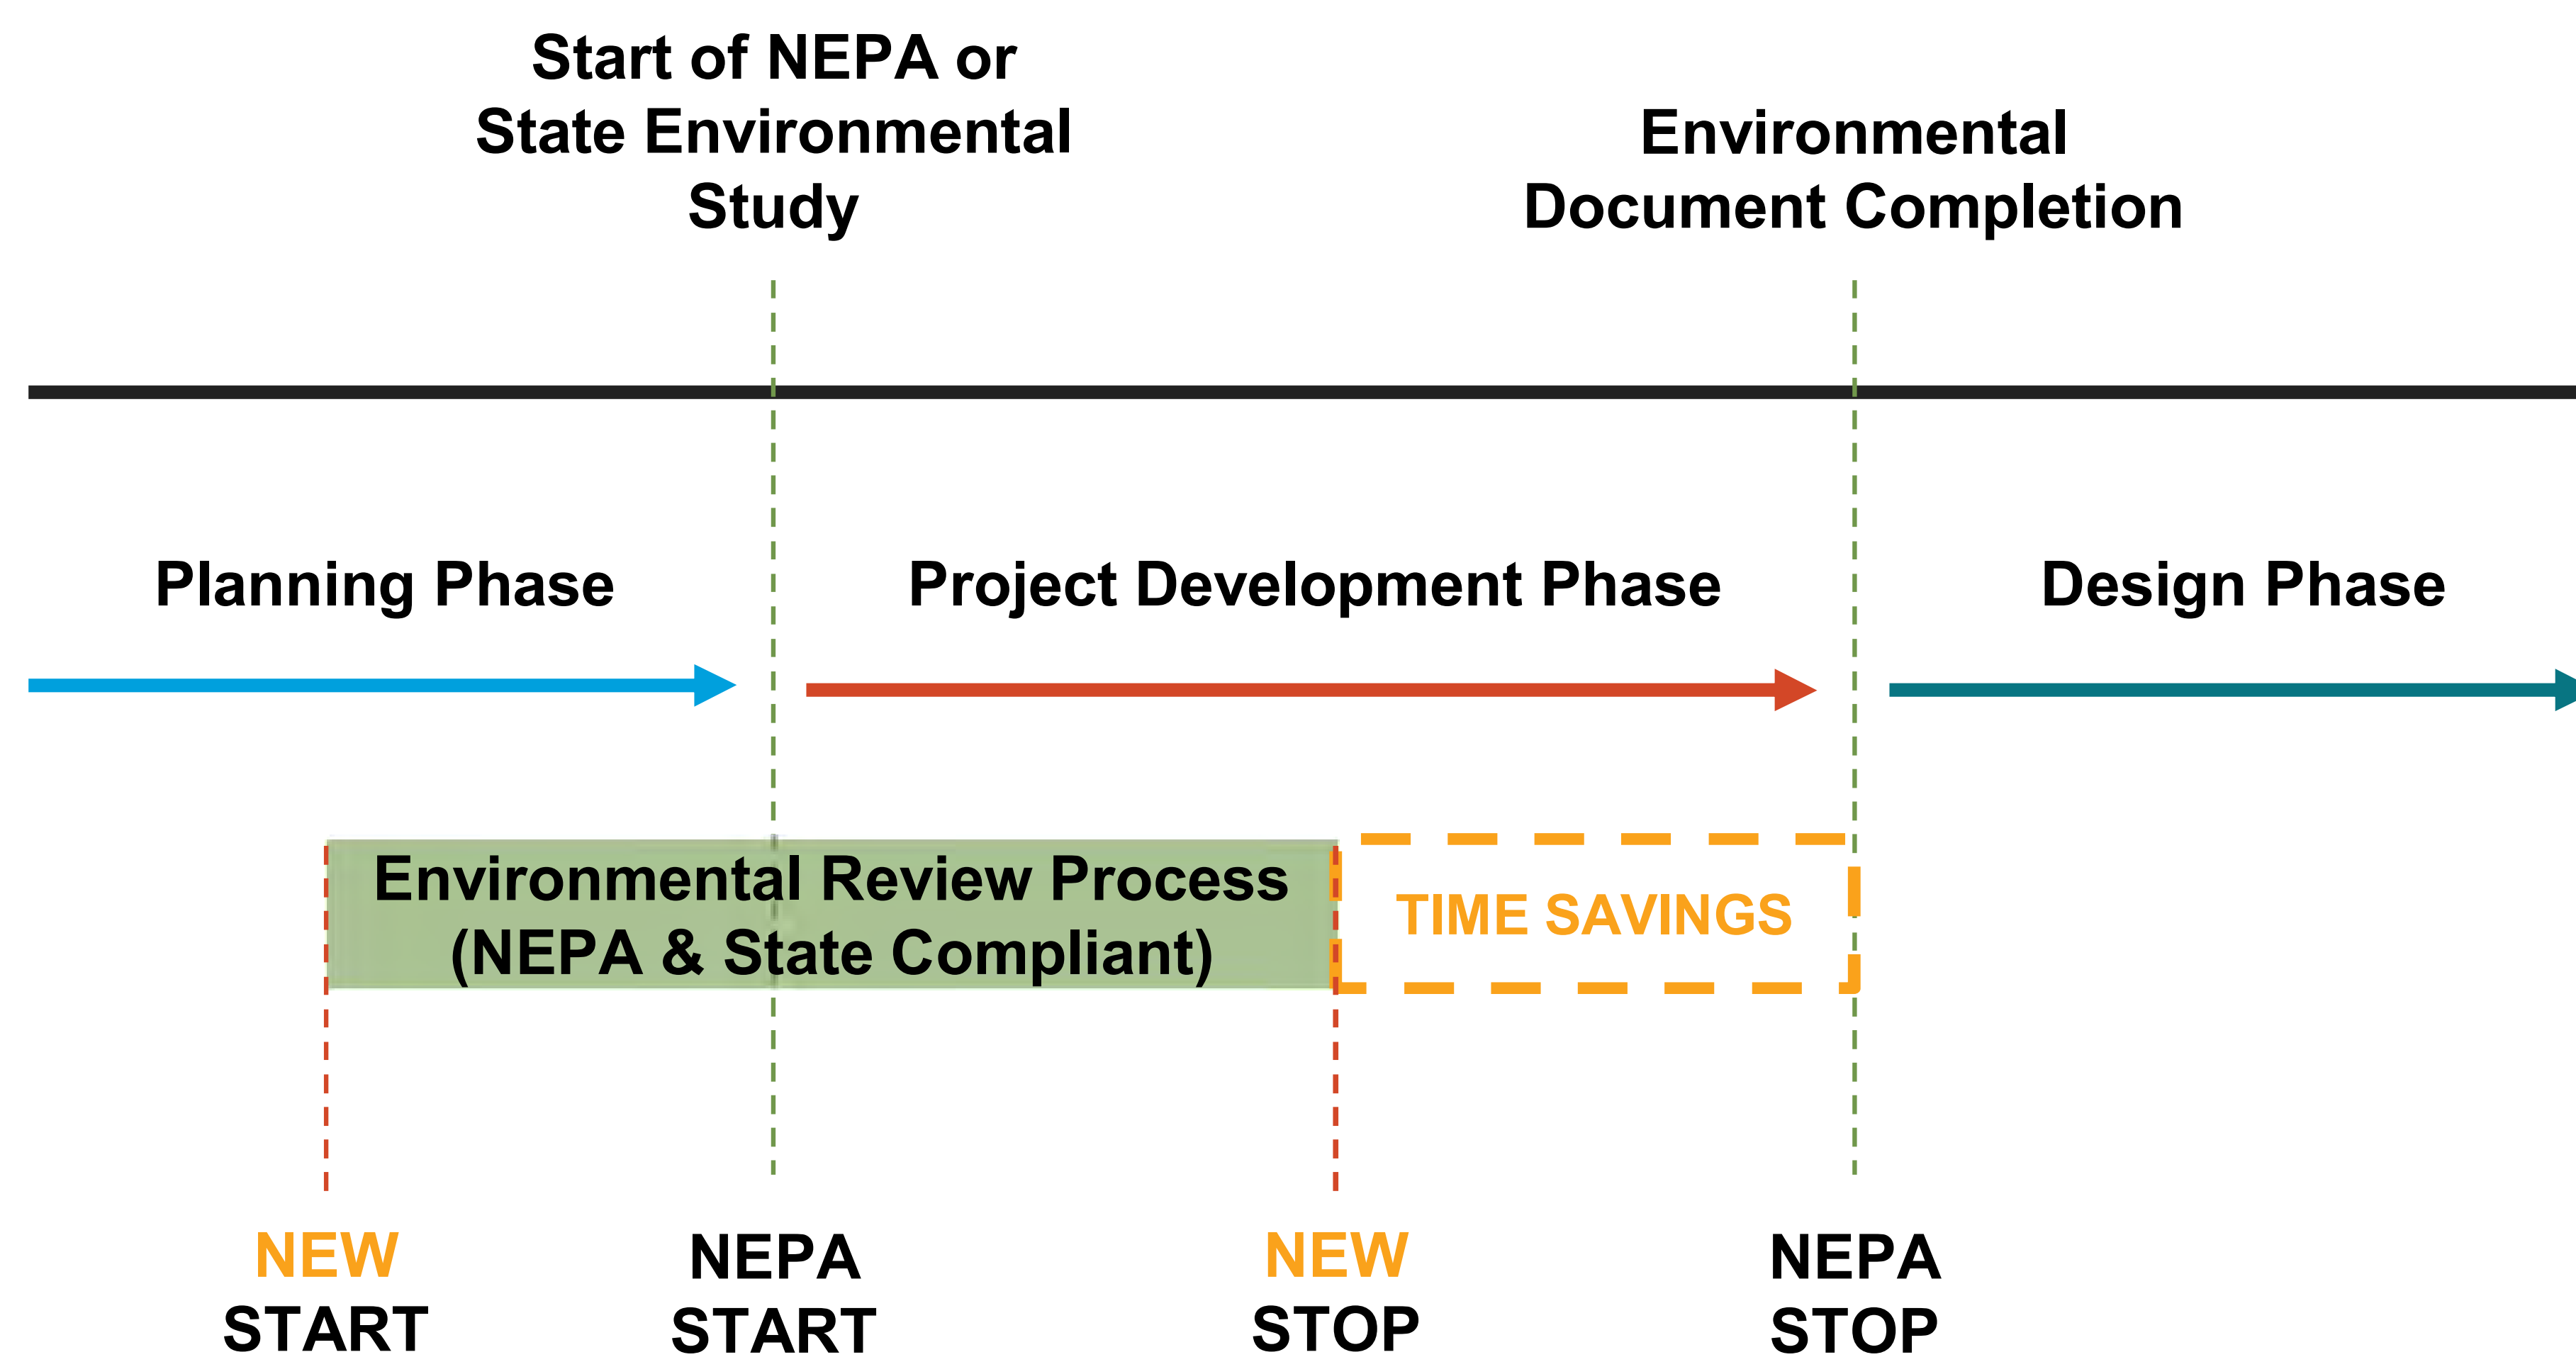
Start of NEPA or State Environmental Study

Environmental Document Completion

Planning Phase

Project Development Phase

Design Phase

Environmental Review Process (NEPA & State Compliant)

TIME SAVINGS

NEW START

NEPA START

NEW STOP

NEPA STOP